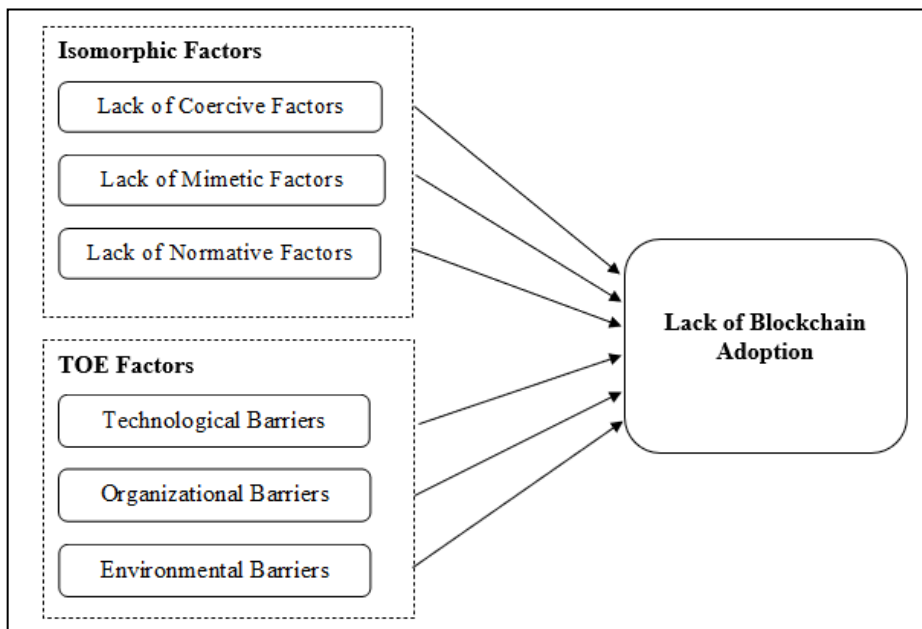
Isomorphic Factors

Lack of Coercive Factors

Lack of Mimetic Factors

Lack of Normative Factors

TOE Factors

Technological Barriers

Organizational Barriers

Environmental Barriers

Lack of Blockchain Adoption